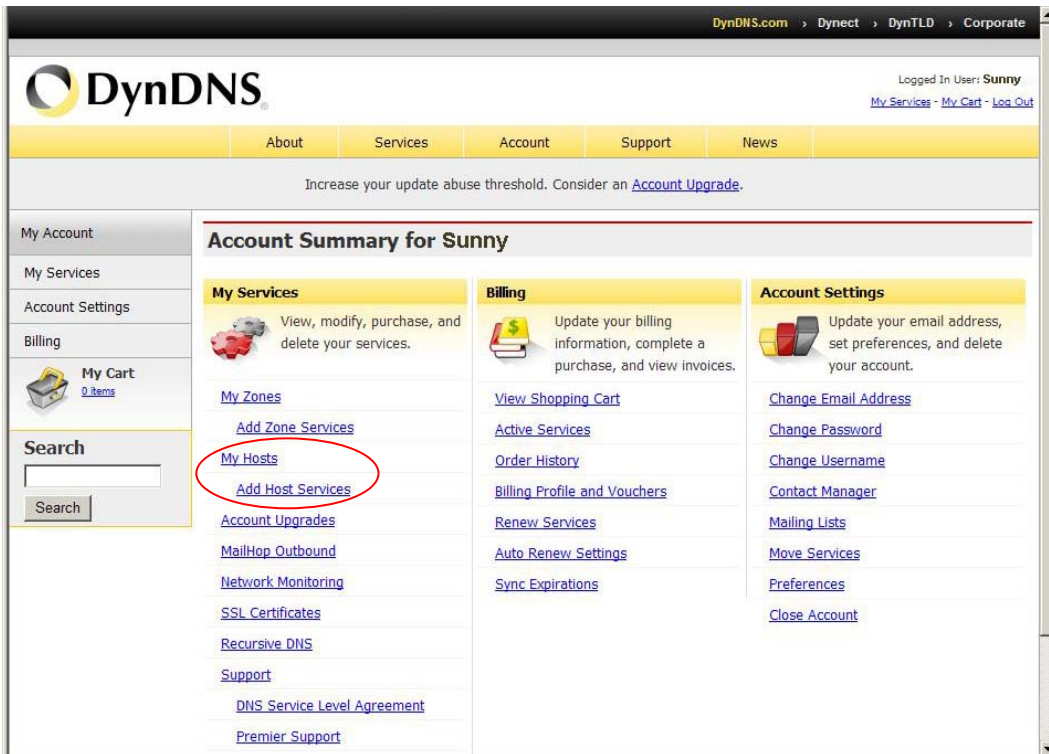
DynDNS.com › Dynect › DynTLD › Corporate

DynDNS

Logged In User: Sunny
My Services - My Cart - Log Out

About Services Account Support News

Increase your update abuse threshold. Consider an Account Upgrade.

My Account
My Services
Account Settings
Billing
My Cart
0 items

Search
Search

Account Summary for Sunny

My Services
View, modify, purchase, and delete your services.

My Zones
Add Zone Services
My Hosts
Add Host Services
Account Upgrades
MailHop Outbound
Network Monitoring
SSL Certificates
Recursive DNS
Support
DNS Service Level Agreement
Premier Support

Billing
Update your billing information, complete a purchase, and view invoices.

View Shopping Cart
Active Services
Order History
Billing Profile and Vouchers
Renew Services
Auto Renew Settings
Sync Expirations

Account Settings
Update your email address, set preferences, and delete your account.

Change Email Address
Change Password
Change Username
Contact Manager
Mailing Lists
Move Services
Preferences
Close Account